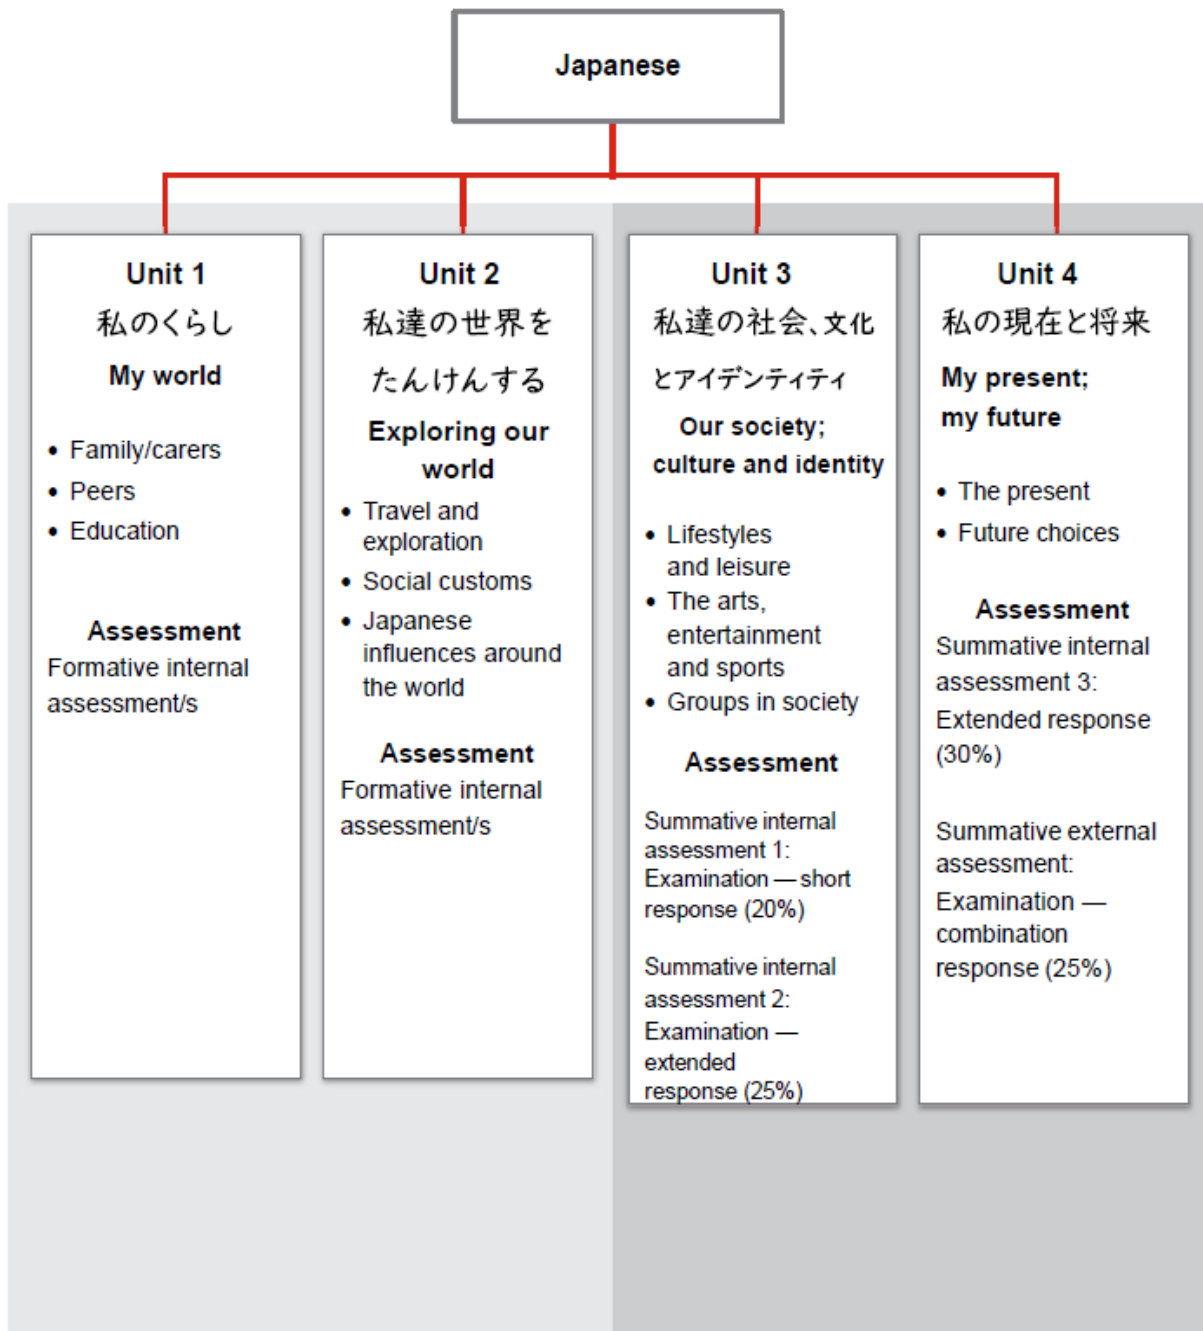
Japanese

Unit 1
私のくらし
My world

• Family/carers
• Peers
• Education

Assessment
Formative internal assessment/s

Unit 2
私達の世界をたんけんする
Exploring our world

• Travel and exploration
• Social customs
• Japanese influences around the world

Assessment
Formative internal assessment/s

Unit 3
私達の社会、文化とアイデンティティ
Our society; culture and identity

• Lifestyles and leisure
• The arts, entertainment and sports
• Groups in society

Assessment

Summative internal assessment 1: Examination — short response (20%)

Summative internal assessment 2: Examination — extended response (25%)

Unit 4
私の現在と将来
My present; my future

• The present
• Future choices

Assessment
Summative internal assessment 3: Extended response (30%)

Summative external assessment: Examination — combination response (25%)